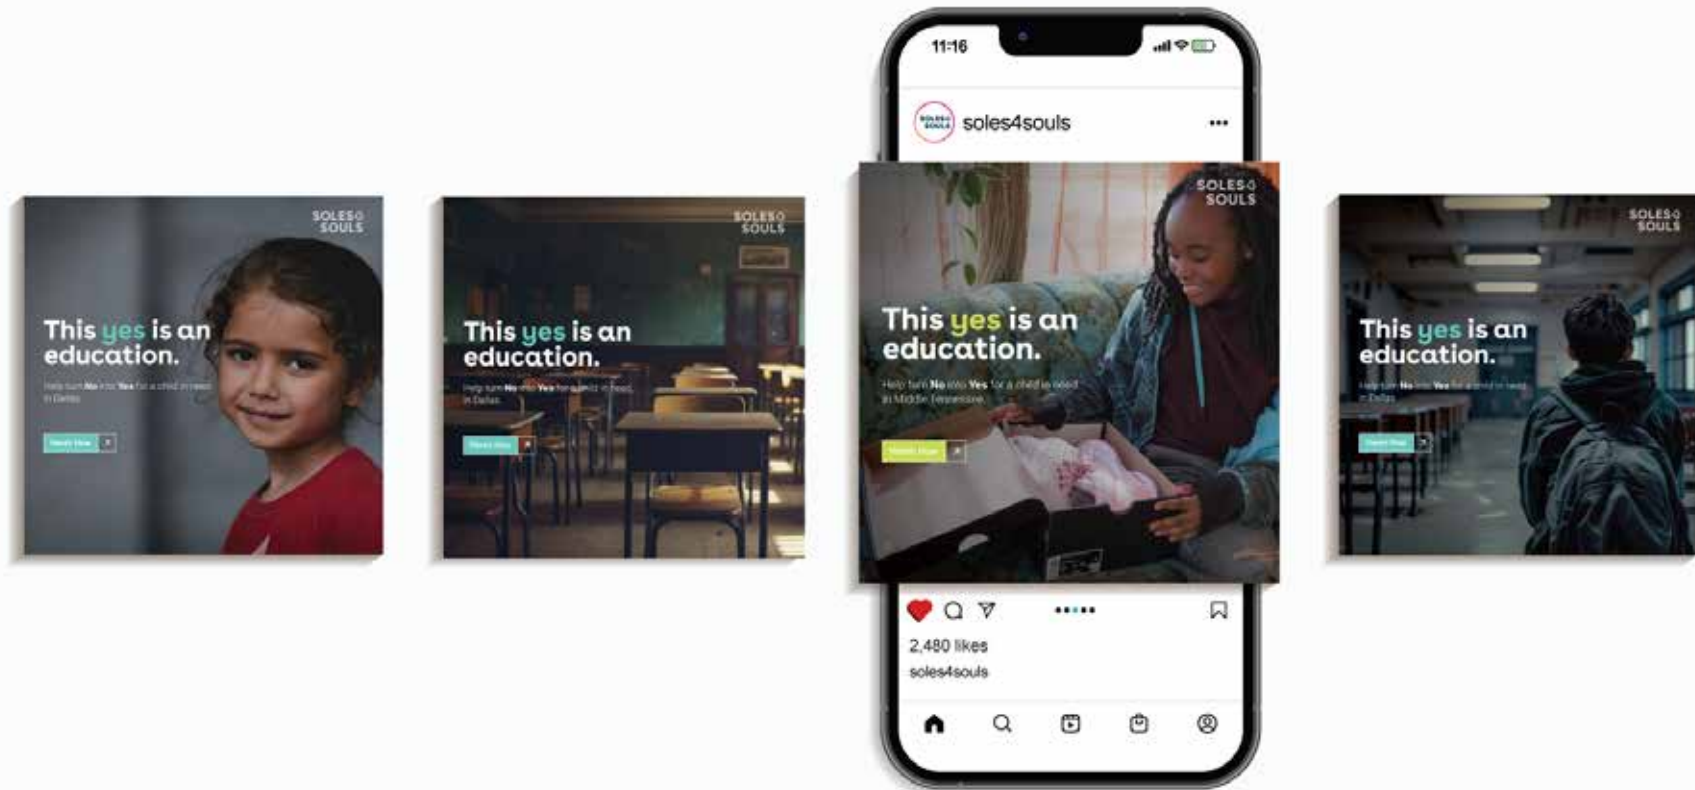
SOLES4 SOULS

This yes is an education.

Help turn No into Yes for a child in need in Dallas.

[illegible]

SOLES4 SOULS

This yes is an education.

Help turn No into Yes for a child in need in Dallas.

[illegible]

11:16

soles4souls

SOLES4 SOULS

This yes is an education.

Help turn No into Yes for a child in need in Middle Tennessee.

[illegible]

2,480 likes

soles4souls

SOLES4 SOULS

This yes is an education.

Help turn No into Yes for a child in need in Dallas.

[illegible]